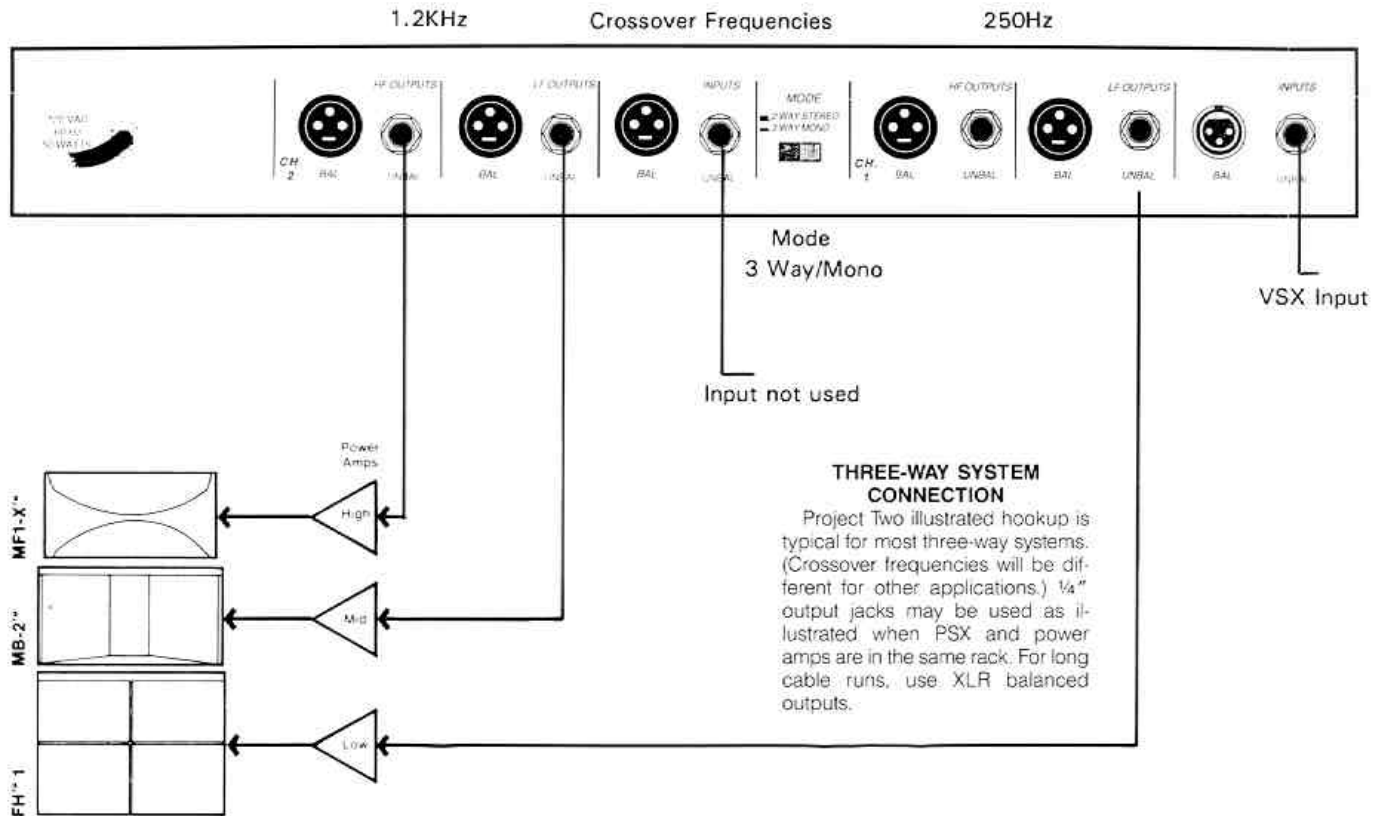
1.2KHz Crossover Frequencies 250Hz

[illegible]

CH 2 BAL HF OUTPUTS UNBAL

BAL LF OUTPUTS UNBAL

BAL INPUTS UNBAL

MODE 2 WAY STEREO 3 WAY MONO

CH. 1 BAL HF OUTPUTS UNBAL

BAL LF OUTPUTS UNBAL

BAL INPUTS UNBAL

Mode
3 Way/Mono

VSX Input

Input not used

Power Amps

High

Mid

Low

MF1-X™

MB-2™

FH™1

THREE-WAY SYSTEM CONNECTION

Project Two illustrated hookup is typical for most three-way systems. (Crossover frequencies will be different for other applications.) ¼" output jacks may be used as illustrated when PSX and power amps are in the same rack. For long cable runs, use XLR balanced outputs.